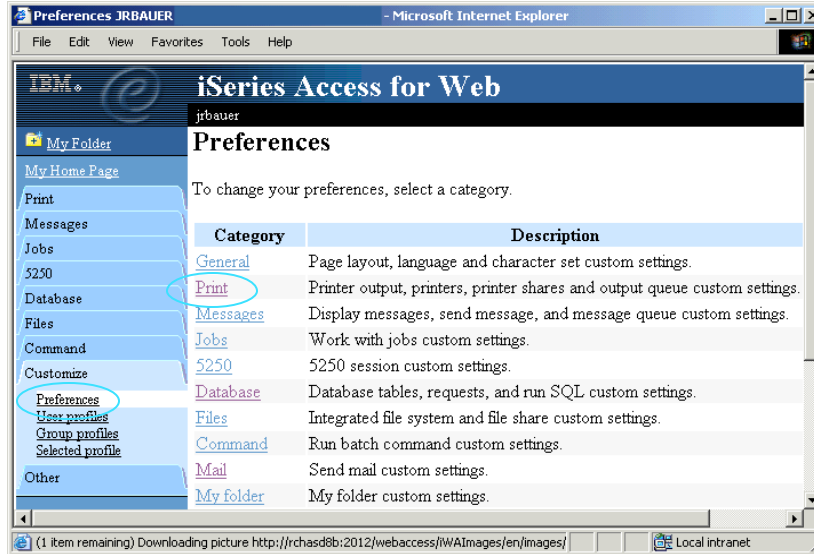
Preferences JRBAUER - Microsoft Internet Explorer

File Edit View Favorites Tools Help

IBM.

iSeries Access for Web

jrbauer

My Folder

My Home Page

Print

Messages

Jobs

5250

Database

Files

Command

Customize

Preferences

User profiles

Group profiles

Selected profile

Other

Preferences

To change your preferences, select a category.

| Category | Description |
|---|---|
| General | Page layout, language and character set custom settings. |
| Print | Printer output, printers, printer shares and output queue custom settings. |
| Messages | Display messages, send message, and message queue custom settings. |
| Jobs | Work with jobs custom settings. |
| 5250 | 5250 session custom settings. |
| Database | Database tables, requests, and run SQL custom settings. |
| Files | Integrated file system and file share custom settings. |
| Command | Run batch command custom settings. |
| Mail | Send mail custom settings. |
| My folder | My folder custom settings. |

(1 item remaining) Downloading picture http://rchasd8b:2012/webaccess/iWAImages/en/images/

Local intranet